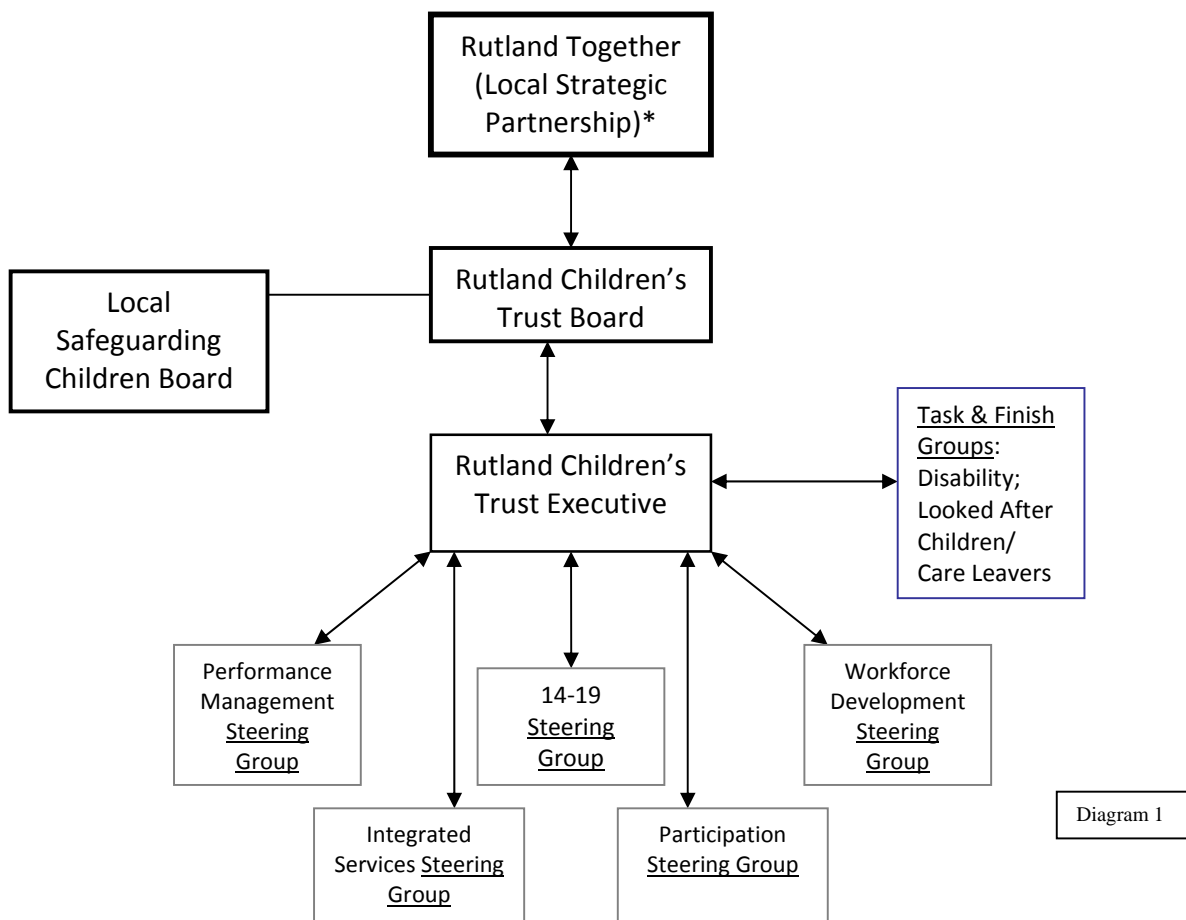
Rutland Together (Local Strategic Partnership)*

Local Safeguarding Children Board

Rutland Children's Trust Board

Rutland Children's Trust Executive

Task & Finish Groups: Disability; Looked After Children/ Care Leavers

Performance Management Steering Group

14-19 Steering Group

Workforce Development Steering Group

Integrated Services Steering Group

Participation Steering Group

Diagram 1